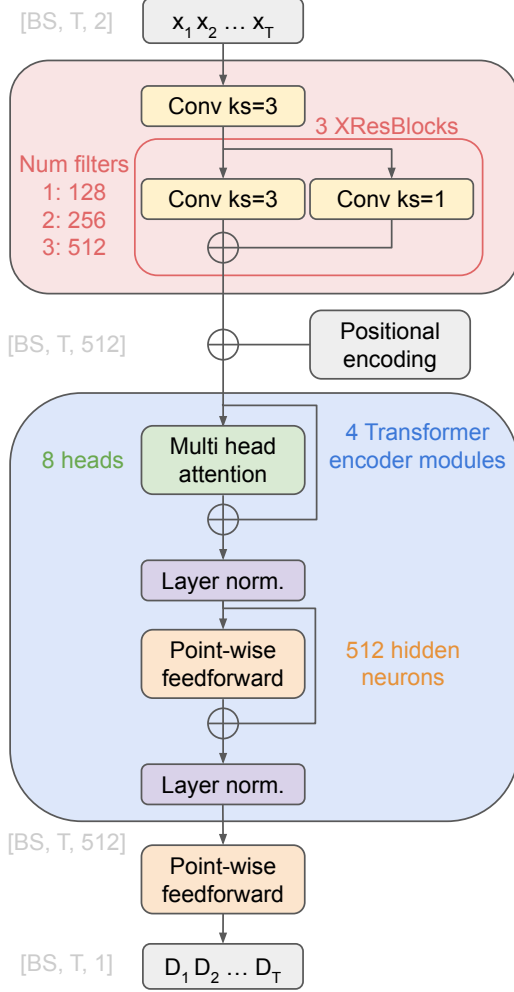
[BS, T, 2]

$x_1 x_2 \ldots x_T$

Conv ks=3

3 XResBlocks

Num filters
1: 128
2: 256
3: 512

Conv ks=3

Conv ks=1

[BS, T, 512]

Positional encoding

8 heads

Multi head attention

4 Transformer encoder modules

Layer norm.

Point-wise feedforward

512 hidden neurons

Layer norm.

[BS, T, 512]

Point-wise feedforward

[BS, T, 1]

$D_1 D_2 \ldots D_T$